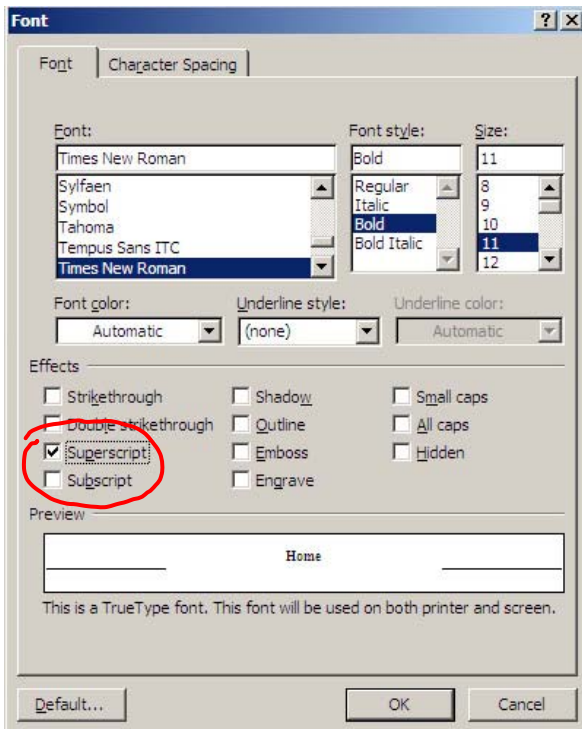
Font

?

X

Font

Character Spacing

Font:

Times New Roman

Sylfaen

Symbol

Tahoma

Tempus Sans ITC

Times New Roman

Font style:

Bold

Regular

Italic

Bold

Bold Italic

Size:

11

8

9

10

11

12

Font color:

Automatic

Underline style:

(none)

Underline color:

Automatic

Effects

Strikethrough

Double strikethrough

Superscript

Subscript

Shadow

Outline

Emboss

Engrave

Small caps

All caps

Hidden

Preview

Home

This is a TrueType font. This font will be used on both printer and screen.

Default...

OK

Cancel